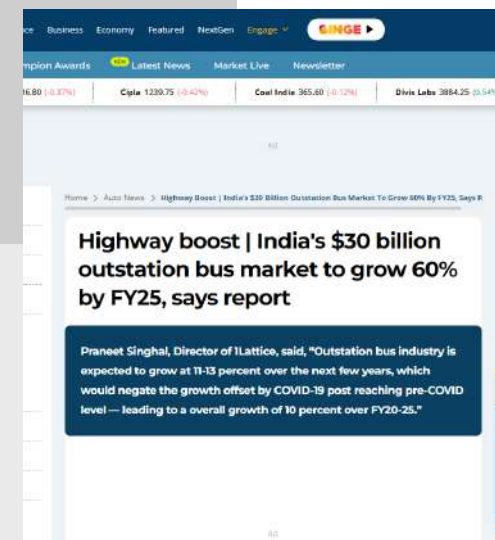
ce Business Economy Featured NextGen Engage BINGE ▶

mpion Awards NEW Latest News Market Live Newsletter

16.80 (-0.37%) Cipla 1239.75 (-0.42%) Coal India 365.60 (-0.12%) Divis Labs 3884.25 (0.54%

Ad

Home > Auto News > Highway Boost | India's $30 Billion Outstation Bus Market To Grow 60% By FY25, Says R

Highway boost | India's $30 billion outstation bus market to grow 60% by FY25, says report

Praneet Singhal, Director of 1Lattice, said, "Outstation bus industry is expected to grow at 11-13 percent over the next few years, which would negate the growth offset by COVID-19 post reaching pre-COVID level — leading to a overall growth of 10 percent over FY20-25."

Ad